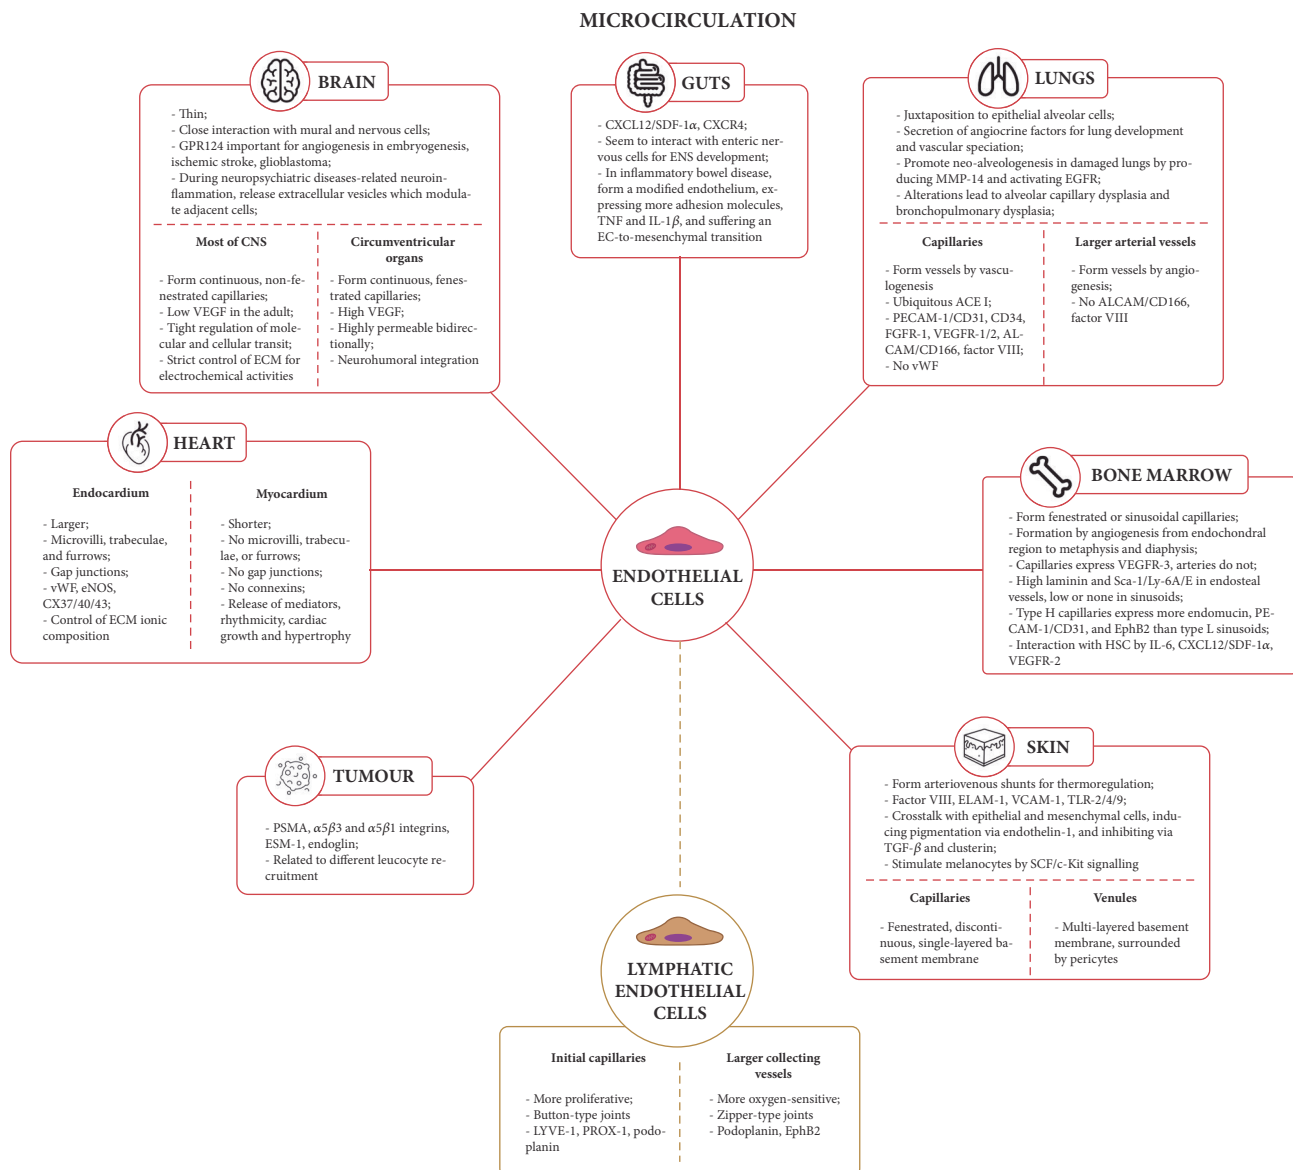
MICROCIRCULATION

BRAIN

- Thin;
- Close interaction with mural and nervous cells;
- GPR124 important for angiogenesis in embryogenesis, ischemic stroke, glioblastoma;
- During neuropsychiatric diseases-related neuroinflammation, release extracellular vesicles which modulate adjacent cells;

Most of CNS

- Form continuous, non-fenestrated capillaries;
- Low VEGF in the adult;
- Tight regulation of molecular and cellular transit;
- Strict control of ECM for electrochemical activities

Circumventricular organs

- Form continuous, fenestrated capillaries;
- High VEGF;
- Highly permeable bidirectionally;
- Neurohumoral integration

GUTS

- CXCL12/SDF-1$\alpha$, CXCR4;
- Seem to interact with enteric nervous cells for ENS development;
- In inflammatory bowel disease, form a modified endothelium, expressing more adhesion molecules, TNF and IL-1$\beta$, and suffering an EC-to-mesenchymal transition

LUNGS

- Juxtaposition to epithelial alveolar cells;
- Secretion of angiocrine factors for lung development and vascular speciation;
- Promote neo-alveologenesis in damaged lungs by producing MMP-14 and activating EGFR;
- Alterations lead to alveolar capillary dysplasia and bronchopulmonary dysplasia;

Capillaries

- Form vessels by vasculogenesis
- Ubiquitous ACE I;
- PECAM-1/CD31, CD34, FGFR-1, VEGFR-1/2, ALCAM/CD166, factor VIII;
- No vWF

Larger arterial vessels

- Form vessels by angiogenesis;
- No ALCAM/CD166, factor VIII

HEART

Endocardium

- Larger;
- Microvilli, trabeculae, and furrows;
- Gap junctions;
- vWF, eNOS, CX37/40/43;
- Control of ECM ionic composition

Myocardium

- Shorter;
- No microvilli, trabeculae, or furrows;
- No gap junctions;
- No connexins;
- Release of mediators, rhythmicity, cardiac growth and hypertrophy

ENDOTHELIAL CELLS

BONE MARROW

- Form fenestrated or sinusoidal capillaries;
- Formation by angiogenesis from endochondral region to metaphysis and diaphysis;
- Capillaries express VEGFR-3, arteries do not;
- High laminin and Sca-1/Ly-6A/E in endosteal vessels, low or none in sinusoids;
- Type H capillaries express more endomucin, PECAM-1/CD31, and EphB2 than type L sinusoids;
- Interaction with HSC by IL-6, CXCL12/SDF-1$\alpha$, VEGFR-2

TUMOUR

- PSMA, $\alpha5\beta3$ and $\alpha5\beta1$ integrins, ESM-1, endoglin;
- Related to different leucocyte recruitment

SKIN

- Form arteriovenous shunts for thermoregulation;
- Factor VIII, ELAM-1, VCAM-1, TLR-2/4/9;
- Crosstalk with epithelial and mesenchymal cells, inducing pigmentation via endothelin-1, and inhibiting via TGF-$\beta$ and clusterin;
- Stimulate melanocytes by SCF/c-Kit signalling

Capillaries

- Fenestrated, discontinuous, single-layered basement membrane

Venules

- Multi-layered basement membrane, surrounded by pericytes

LYMPHATIC ENDOTHELIAL CELLS

Initial capillaries

- More proliferative;
- Button-type joints
- LYVE-1, PROX-1, podoplanin

Larger collecting vessels

- More oxygen-sensitive;
- Zipper-type joints
- Podoplanin, EphB2